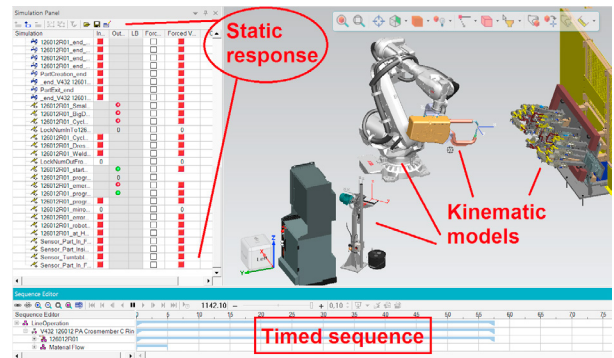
Simulation Panel

Static response

| Simulation | In... | Out... | LD | Forc... | Forced V... |
|---|---|---|---|---|---|
| 126012R01_end_... | | | | | |
| 126012R01_end_... | | | | | |
| 126012R01_end_... | | | | | |
| 126012R01_end_... | | | | | |
| PartCreation_end | | | | | |
| _end_V432 12601... | | | | | |
| PartExit_end | | | | | |
| _end_V432 12601... | | | | | |
| 126012R01_Smal... | | | | | |
| 126012R01_BigD... | | | | | |
| 126012R01_Cycl... | | | | | |
| LockNumInTo126... | | 0 | | | 0 |
| 126012R01_Cycl... | | | | | |
| 126012R01_Dres... | | | | | |
| 126012R01_Weld... | | | | | |
| LockNumOutFro... | 0 | | | | 0 |
| 126012R01_start... | | | | | |
| 126012R01_progr... | | | | | |
| 126012R01_emsr... | | | | | |
| 126012R01_progr... | | | | | |
| 126012R01_progr... | | | | | |
| 126012R01_mirro... | 0 | | | | 0 |
| 126012R01_error... | | | | | |
| 126012R01_robot... | | | | | |
| 126012R01_at_H... | | | | | |
| Sensor_Part_In_F... | | | | | |
| Sensor_Part_Insi... | | | | | |
| Sensor_Turntabl... | | | | | |
| Sensor_Part_In_F... | | | | | |

Kinematic models

Sequence Editor

1142.10

0.10

Sequence Editor

LineOperation

V432 126012 PA Crossmember C Rin

126012R01

Material Flow

Timed sequence